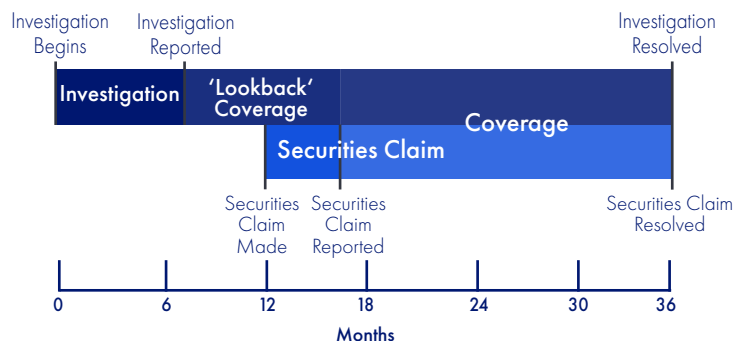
Investigation Begins

Investigation Reported

Investigation Resolved

Investigation

'Lookback' Coverage

Coverage

Securities Claim

Securities Claim Made

Securities Claim Reported

Securities Claim Resolved

0 6 12 18 24 30 36

Months